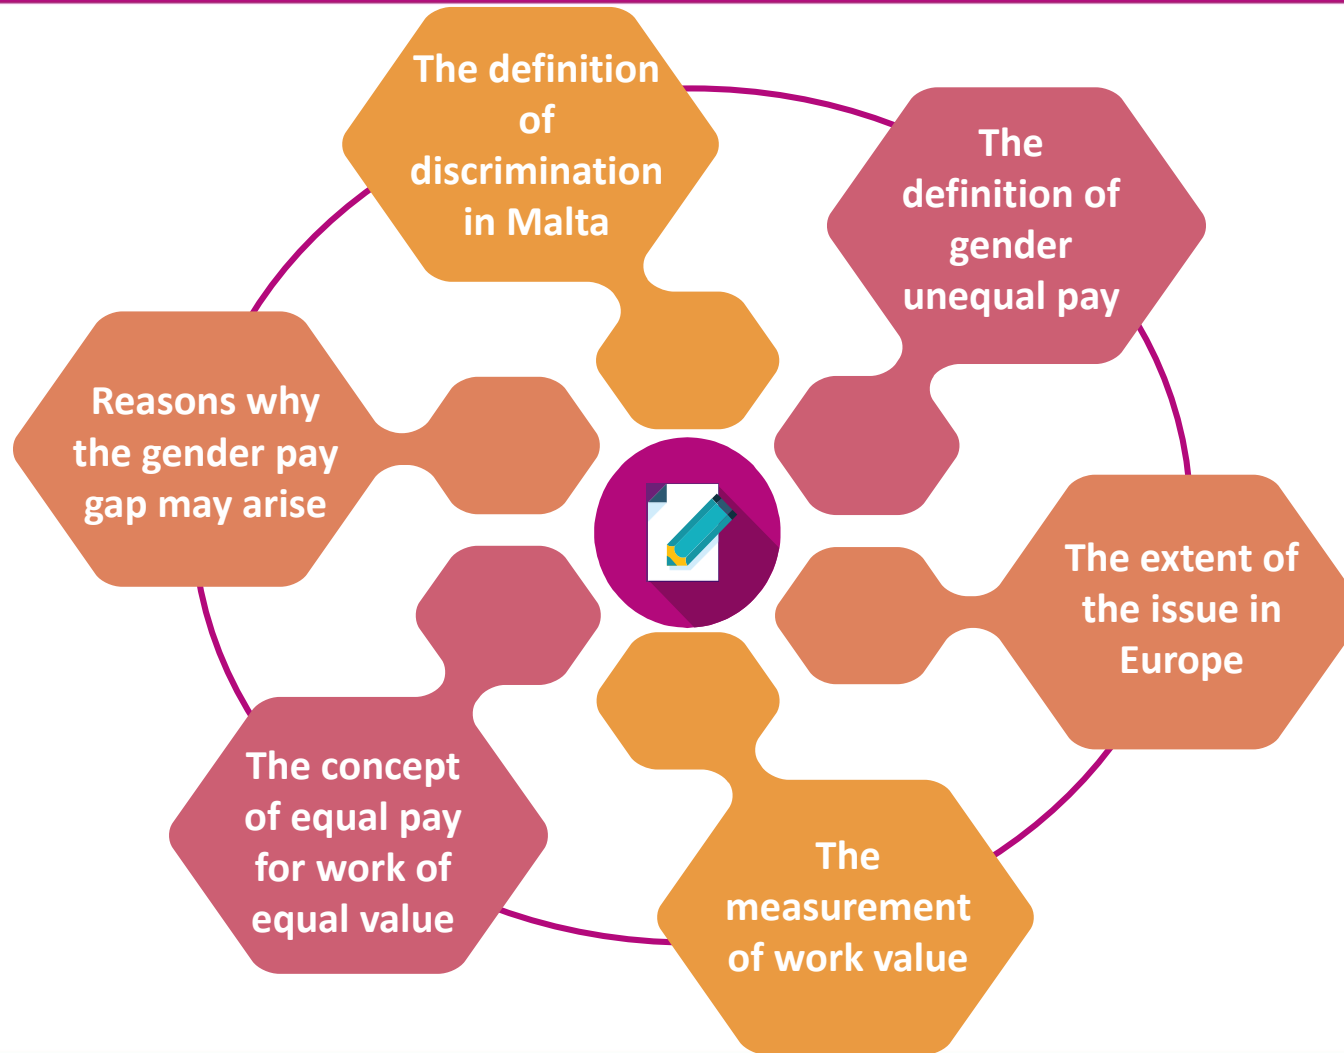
The definition of discrimination in Malta

The definition of gender unequal pay

The extent of the issue in Europe

The measurement of work value

The concept of equal pay for work of equal value

Reasons why the gender pay gap may arise